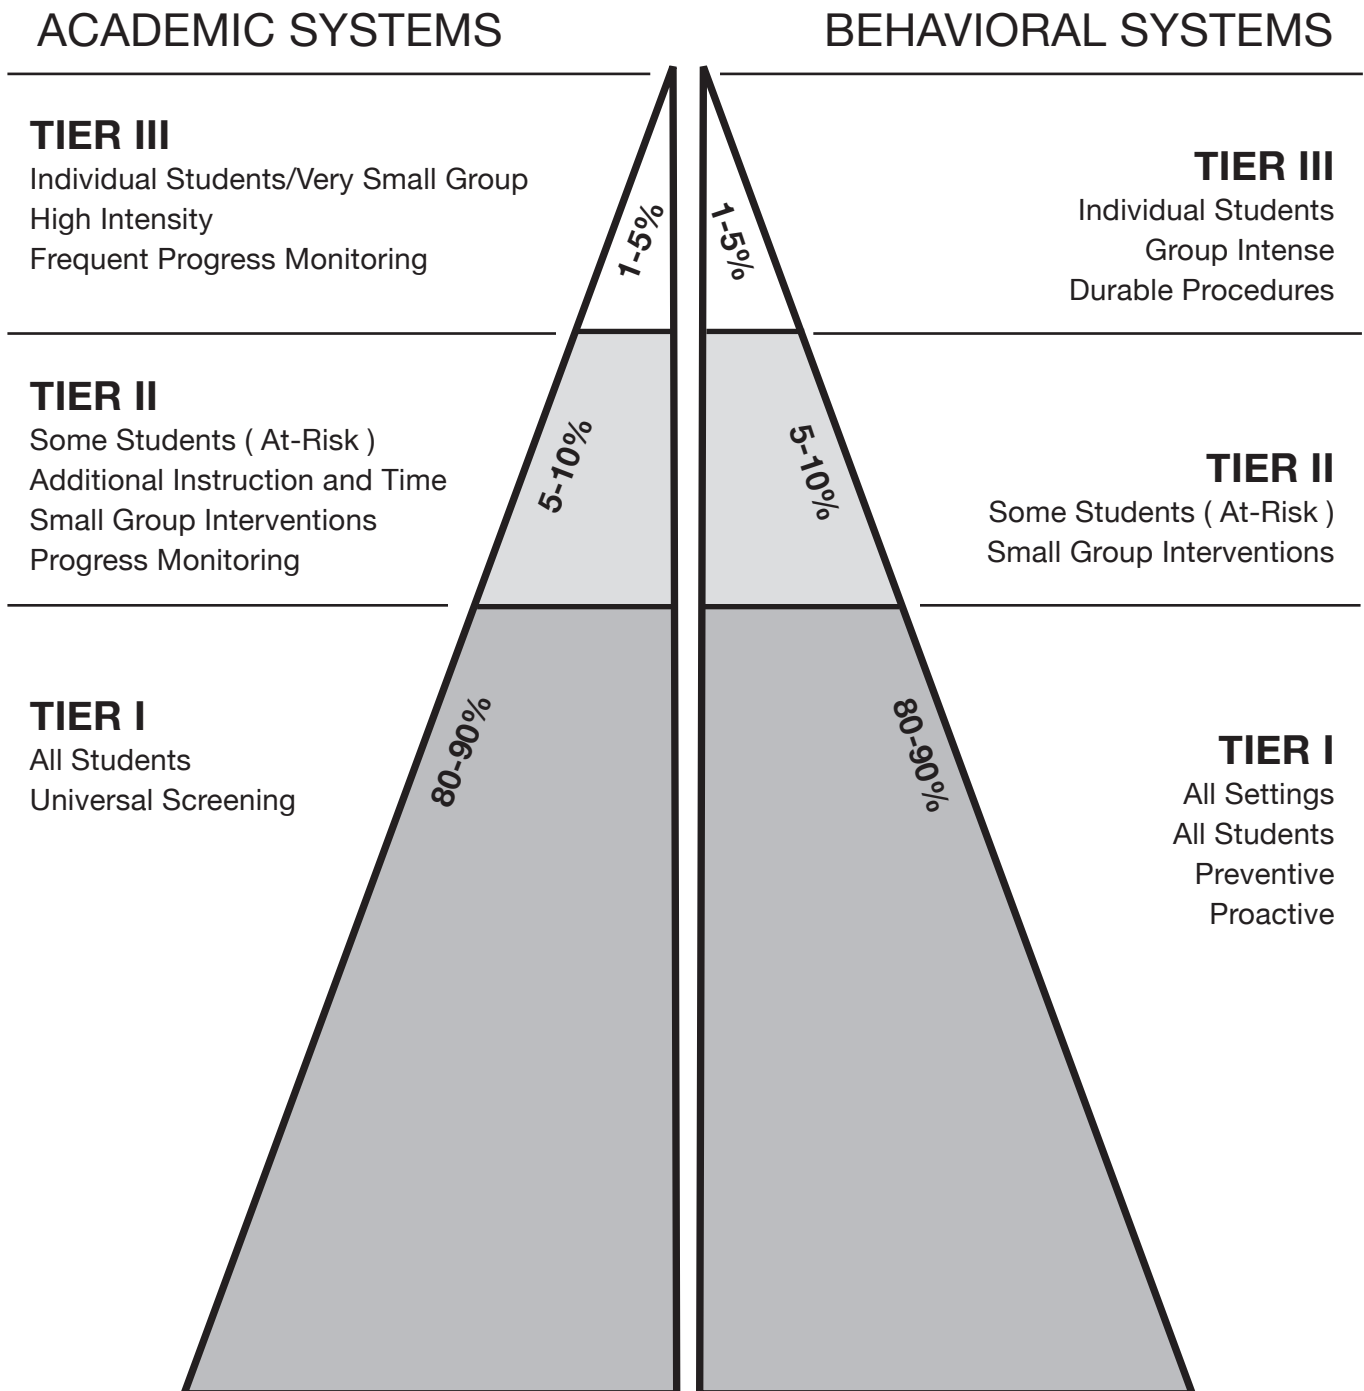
ACADEMIC SYSTEMS

TIER III
Individual Students/Very Small Group
High Intensity
Frequent Progress Monitoring

1-5%

TIER II
Some Students ( At-Risk )
Additional Instruction and Time
Small Group Interventions
Progress Monitoring

5-10%

TIER I
All Students
Universal Screening

80-90%

BEHAVIORAL SYSTEMS

1-5%

TIER III
Individual Students
Group Intense
Durable Procedures

5-10%

TIER II
Some Students ( At-Risk )
Small Group Interventions

80-90%

TIER I
All Settings
All Students
Preventive
Proactive